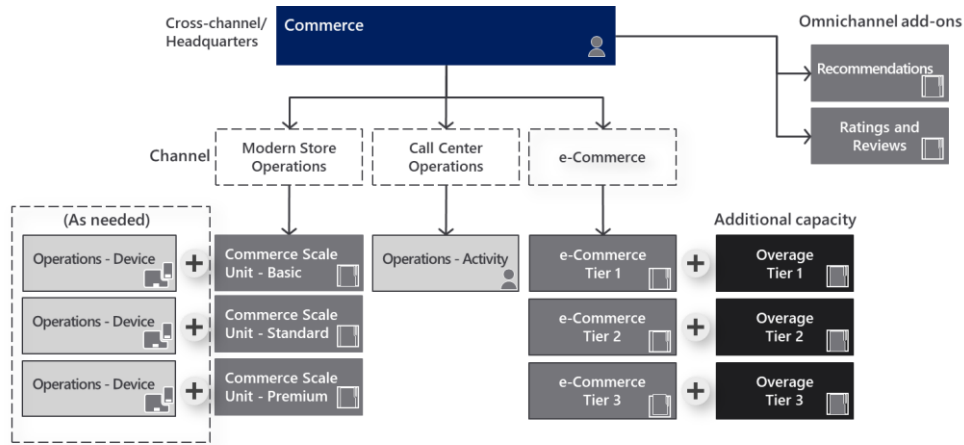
Cross-channel/ Headquarters

Commerce

Omnichannel add-ons

Recommendations

Ratings and Reviews

Channel

Modern Store Operations

Call Center Operations

e-Commerce

(As needed)

Operations - Device

Operations - Device

Operations - Device

Commerce Scale Unit - Basic

Commerce Scale Unit - Standard

Commerce Scale Unit - Premium

Operations - Activity

e-Commerce Tier 1

e-Commerce Tier 2

e-Commerce Tier 3

Additional capacity

Overage Tier 1

Overage Tier 2

Overage Tier 3